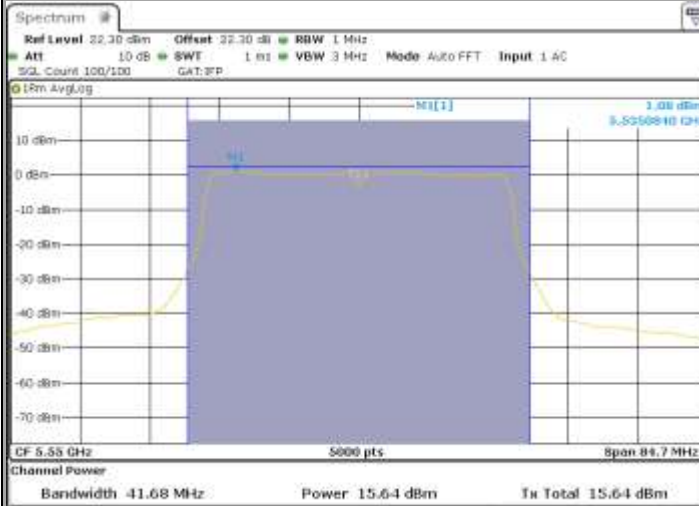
Spectrum

Ref Level 22.30 dBm Offset 22.30 dB RBW 1 MHz
Att 10 dB SWT 1 ms VBW 3 MHz Mode Auto FFT Input 1 AC
SGL Count 100/100 GAT:IFP
1Rm AvgLog

M1[1] 1.08 dBm
5.5550840 GHz

M1

Tx1

10 dBm
0 dBm
-10 dBm
-20 dBm
-30 dBm
-40 dBm
-50 dBm
-60 dBm
-70 dBm

CF 5.55 GHz 5000 pts Span 84.7 MHz

Channel Power

Bandwidth 41.68 MHz Power 15.64 dBm Tx Total 15.64 dBm